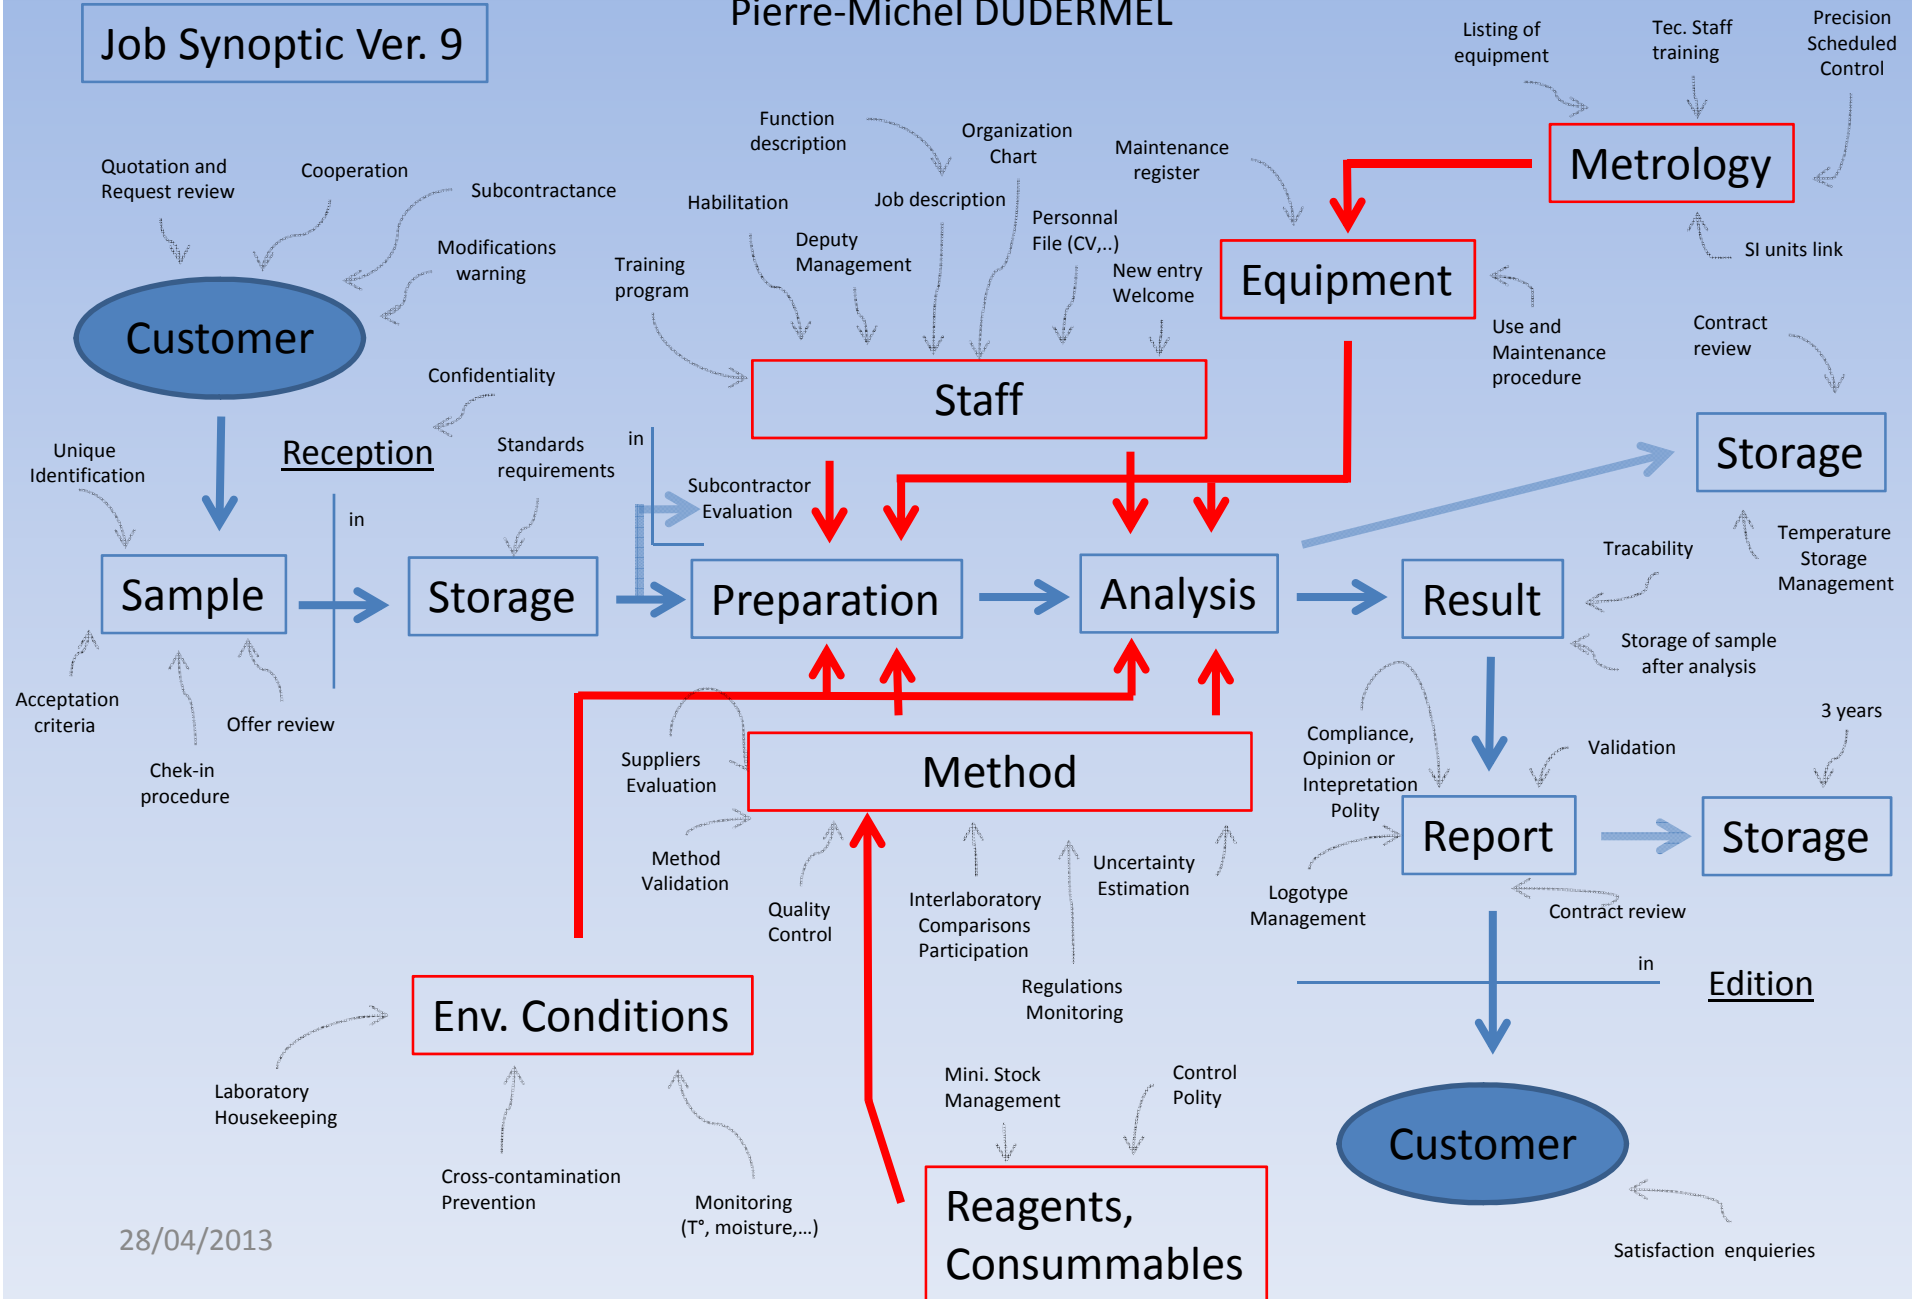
Job Synoptic Ver. 9

Pierre-Michel DUDERMEL

Listing of equipment

Tec. Staff training

Precision Scheduled Control

Metrology

SI units link

Function description

Organization Chart

Maintenance register

Quotation and Request review

Cooperation

Subcontractance

Habilitation

Job description

Personnal File (CV,..)

Modifications warning

Deputy Management

Training program

New entry Welcome

Equipment

Customer

Use and Maintenance procedure

Contract review

Confidentiality

Staff

Storage

Unique Identification

Reception

Standards requirements

in

Subcontractor Evaluation

in

Sample

Storage

Preparation

Analysis

Result

Tracability

Temperature Storage Management

Storage of sample after analysis

Acceptation criteria

Offer review

Chek-in procedure

Suppliers Evaluation

Method

Compliance, Opinion or Intepretation Polity

Validation

3 years

Report

Storage

Method Validation

Quality Control

Interlaboratory Comparisons Participation

Uncertainty Estimation

Logotype Management

Contract review

Regulations Monitoring

in

Edition

Env. Conditions

Laboratory Housekeeping

Mini. Stock Management

Control Polity

Customer

Cross-contamination Prevention

Monitoring (T°, moisture,...)

Reagents, Consummables

Satisfaction enquieries

28/04/2013